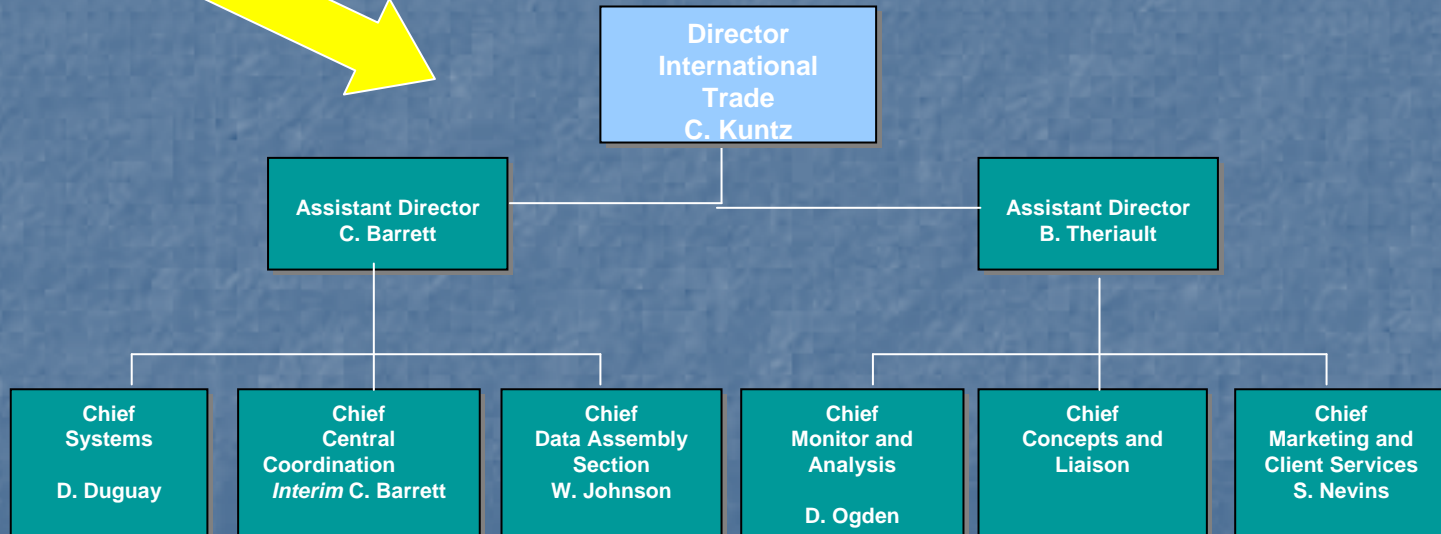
Director
International
Trade
C. Kuntz

Assistant Director
C. Barrett

Assistant Director
B. Theriault

Chief
Systems

D. Duguay

Chief
Central
Coordination
*Interim* C. Barrett

Chief
Data Assembly
Section
W. Johnson

Chief
Monitor and
Analysis

D. Ogden

Chief
Concepts and
Liaison

Chief
Marketing and
Client Services
S. Nevins